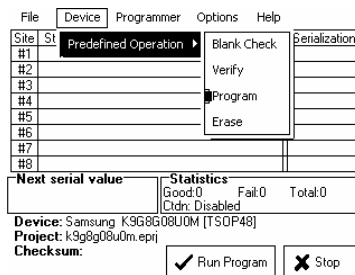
File Device Programmer Options Help

Predefined Operation ▸

Blank Check
Verify
Program
Erase

| Site | St | Serialization |
|---|---|---|
| #1 | | |
| #2 | | |
| #3 | | |
| #4 | | |
| #5 | | |
| #6 | | |
| #7 | | |
| #8 | | |

Next serial value

Statistics
Good:0 Fail:0 Total:0
Ctdn: Disabled

Device: Samsung K9G8G08U0M [TSOP48]
Project: k9g8g08u0m.eprj
Checksum:

Run Program

Stop